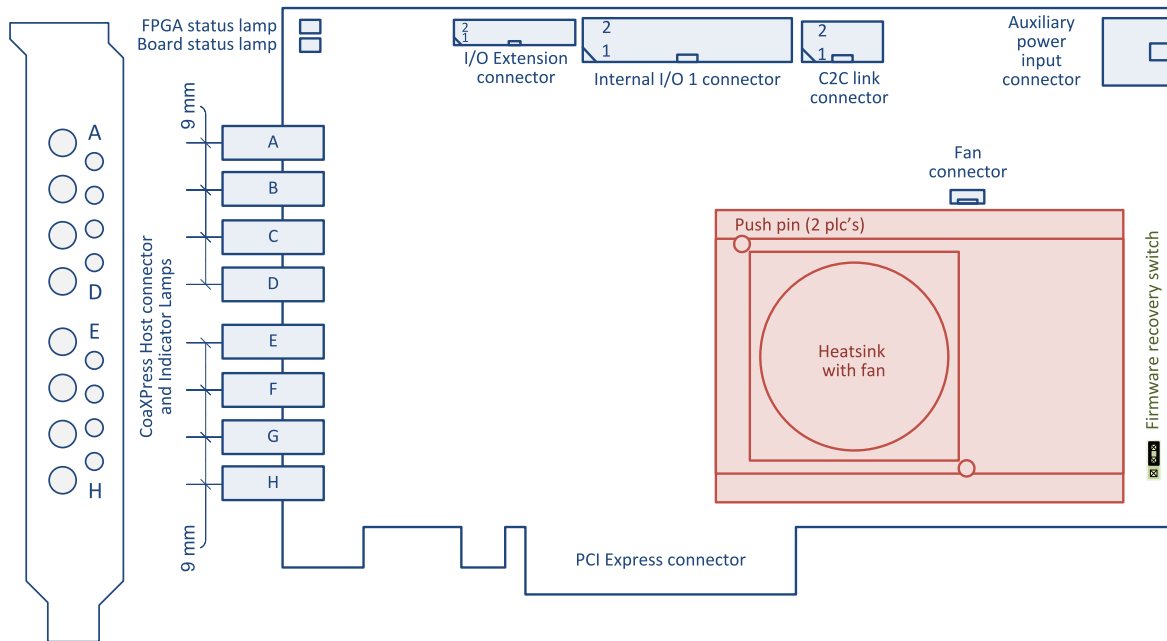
FPGA status lamp
Board status lamp

2
1
I/O Extension connector

2
1
Internal I/O 1 connector

2
1
C2C link connector

Auxiliary power input connector

A
D
E
H

9 mm

CoaXPress Host connector and Indicator Lamps

A
B
C
D
E
F
G
H

9 mm

Fan connector

Push pin (2 plc's)

Heatsink with fan

Firmware recovery switch

PCI Express connector